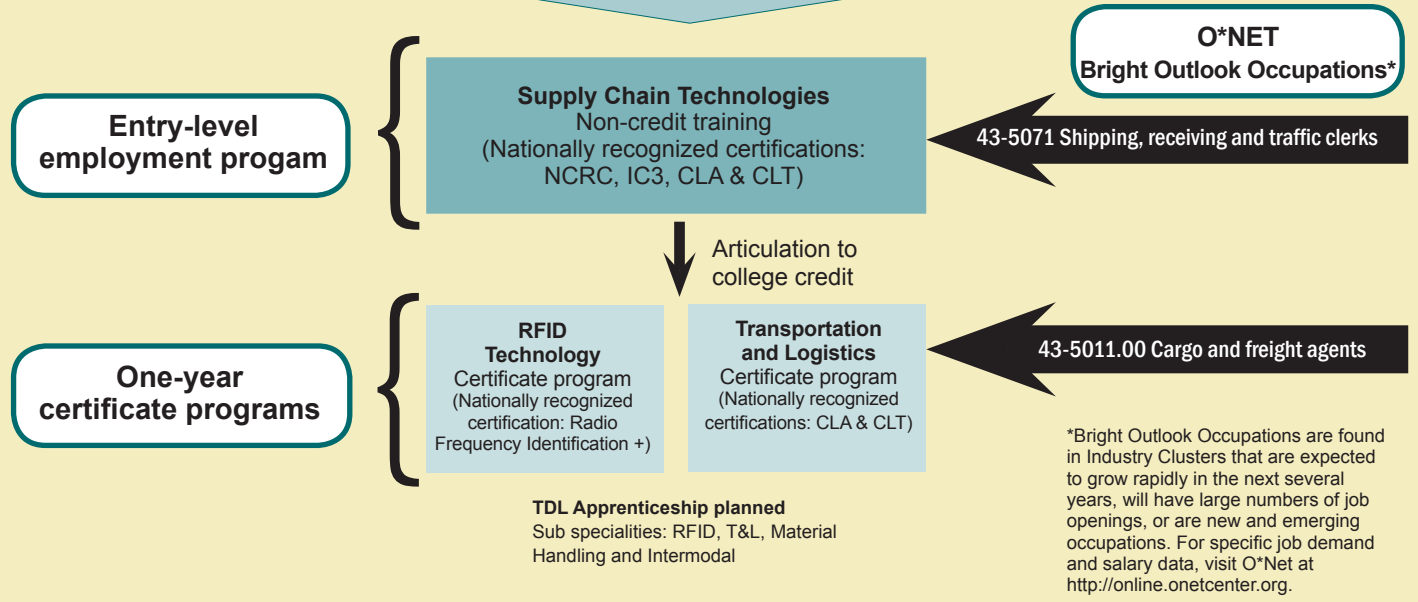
O*NET
Bright Outlook Occupations*

Entry-level employment progam

Supply Chain Technologies
Non-credit training
(Nationally recognized certifications: NCRC, IC3, CLA & CLT)

43-5071 Shipping, receiving and traffic clerks

Articulation to college credit

One-year certificate programs

RFID Technology
Certificate program
(Nationally recognized certification: Radio Frequency Identification +)

Transportation and Logistics
Certificate program
(Nationally recognized certifications: CLA & CLT)

43-5011.00 Cargo and freight agents

TDL Apprenticeship planned
Sub specialities: RFID, T&L, Material Handling and Intermodal

*Bright Outlook Occupations are found in Industry Clusters that are expected to grow rapidly in the next several years, will have large numbers of job openings, or are new and emerging occupations. For specific job demand and salary data, visit O*Net at http://online.onetcenter.org.